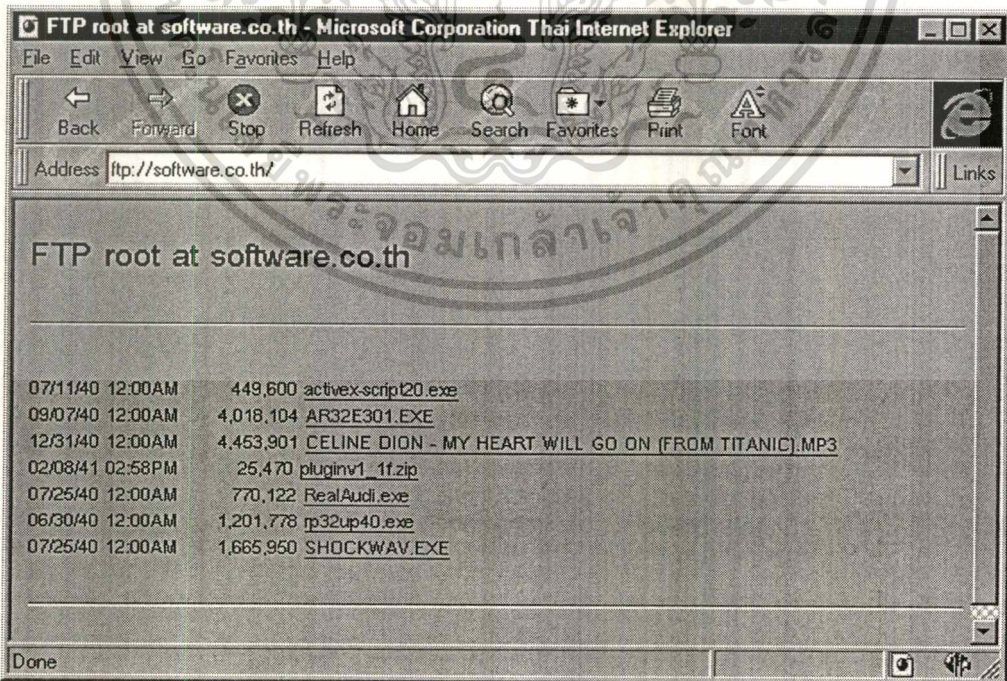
FTP root at software.co.th - Microsoft Corporation Thai Internet Explorer

File Edit View Go Favorites Help

Back Forward Stop Refresh Home Search Favorites Print Font

Address ftp://software.co.th/

Links

FTP root at software.co.th

07/11/40 12:00AM 449,600 activex-script20.exe
09/07/40 12:00AM 4,018,104 AR32E301.EXE
12/31/40 12:00AM 4,453,901 CELINE DION - MY HEART WILL GO ON (FROM TITANIC).MP3
02/08/41 02:58PM 25,470 pluginv1_1f.zip
07/25/40 12:00AM 770,122 RealAudi.exe
06/30/40 12:00AM 1,201,778 rp32up40.exe
07/25/40 12:00AM 1,665,950 SHOCKWAV.EXE

Done

พระจอมเกล้าเจ้าคุณทหาร